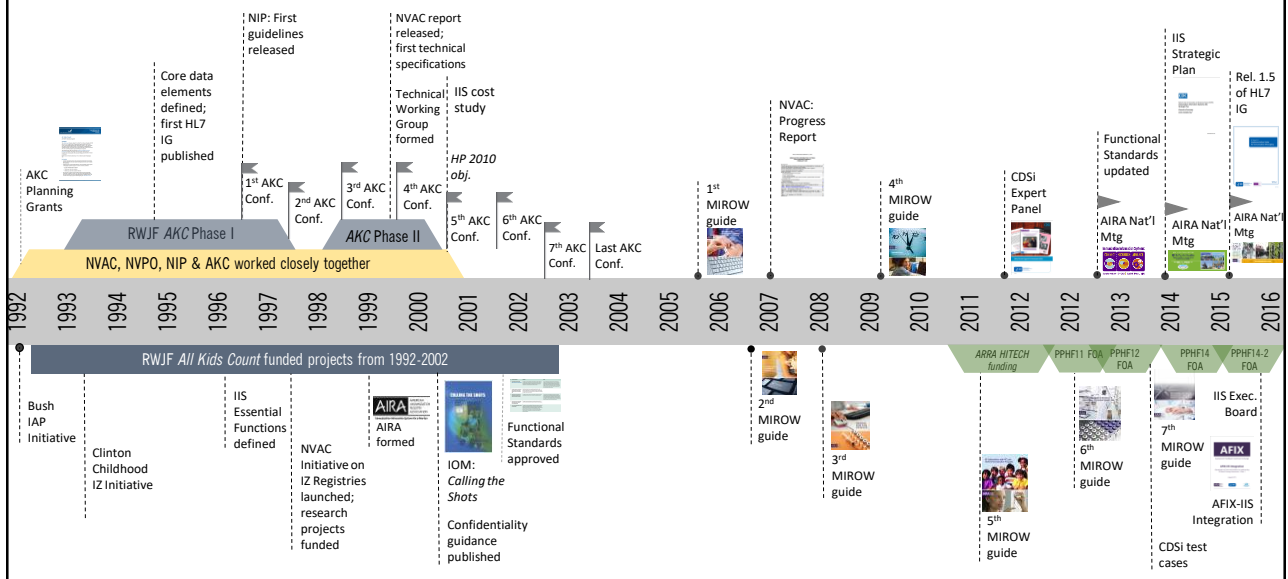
AKC Planning Grants

Core data elements defined; first HL7 IG published

NIP: First guidelines released

$1^{st}$ AKC Conf.

$2^{nd}$ AKC Conf.

$3^{rd}$ AKC Conf.

NVAC report released; first technical specifications

Technical Working Group formed

$4^{th}$ AKC Conf.

IIS cost study

*HP 2010 obj.*

$5^{th}$ AKC Conf.

$6^{th}$ AKC Conf.

$7^{th}$ AKC Conf.

Last AKC Conf.

$1^{st}$ MIROW guide

NVAC: Progress Report

$4^{th}$ MIROW guide

CDSi Expert Panel

Functional Standards updated

AIRA Nat'l Mtg

IIS Strategic Plan

AIRA Nat'l Mtg

Rel. 1.5 of HL7 IG

AIRA Nat'l Mtg

RWJF *AKC* Phase I

*AKC* Phase II

NVAC, NVPO, NIP & AKC worked closely together

1992 1993 1994 1995 1996 1997 1998 1999 2000 2001 2002 2003 2004 2005 2006 2007 2008 2009 2010 2011 2012 2012 2013 2014 2015 2016

RWJF *All Kids Count* funded projects from 1992-2002

*ARRA HITECH funding*

PPHF11 FOA

PPHF12 FOA

PPHF14 FOA

PPHF14-2 FOA

Bush IAP Initiative

Clinton Childhood IZ Initiative

IIS Essential Functions defined

NVAC Initiative on IZ Registries launched; research projects funded

AIRA

AIRA formed

CALLING THE SHOTS

IOM: *Calling the Shots*

Confidentiality guidance published

Functional Standards approved

$2^{nd}$ MIROW guide

$3^{rd}$ MIROW guide

$5^{th}$ MIROW guide

$6^{th}$ MIROW guide

$7^{th}$ MIROW guide

CDSi test cases

IIS Exec. Board

AFIX

AFIX-IIS Integration